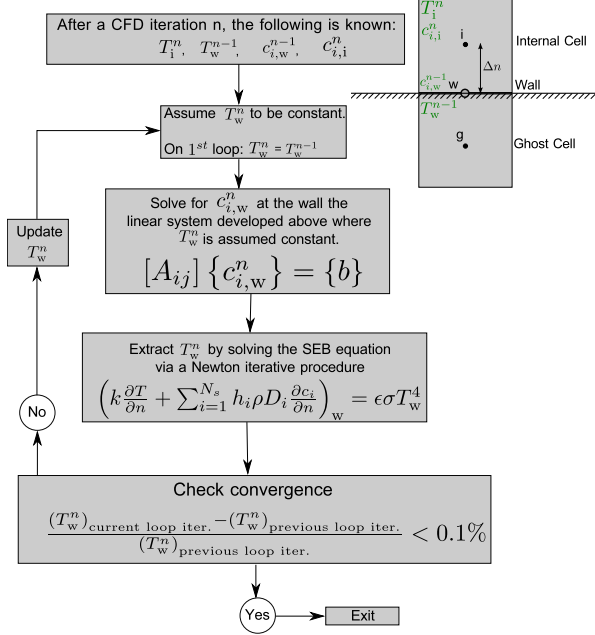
After a CFD iteration n, the following is known:
$T_{\mathrm{i}}^{n}$, $T_{\mathrm{w}}^{n-1}$, $c_{i,\mathrm{w}}^{n-1}$, $c_{i,\mathrm{i}}^{n}$

$T_{\mathrm{i}}^{n}$
$c_{i,\mathrm{i}}^{n}$
i
Internal Cell
$\Delta n$
$c_{i,\mathrm{w}}^{n-1}$ w
Wall
$T_{\mathrm{w}}^{n-1}$
g
Ghost Cell

Assume $T_{\mathrm{w}}^{n}$ to be constant.

On $1^{st}$ loop: $T_{\mathrm{w}}^{n} = T_{\mathrm{w}}^{n-1}$

Update $T_{\mathrm{w}}^{n}$

Solve for $c_{i,\mathrm{w}}^{n}$ at the wall the linear system developed above where $T_{\mathrm{w}}^{n}$ is assumed constant.

$[A_{ij}]\left\{c_{i,\mathrm{w}}^{n}\right\} = \{b\}$

Extract $T_{\mathrm{w}}^{n}$ by solving the SEB equation via a Newton iterative procedure

$\left(k\frac{\partial T}{\partial n} + \sum_{i=1}^{N_s} h_i \rho D_i \frac{\partial c_i}{\partial n}\right)_{\mathrm{w}} = \epsilon\sigma T_{\mathrm{w}}^{4}$

No

Check convergence

$\frac{(T_{\mathrm{w}}^{n})_{\text{current loop iter.}} - (T_{\mathrm{w}}^{n})_{\text{previous loop iter.}}}{(T_{\mathrm{w}}^{n})_{\text{previous loop iter.}}} < 0.1\%$

Yes

Exit